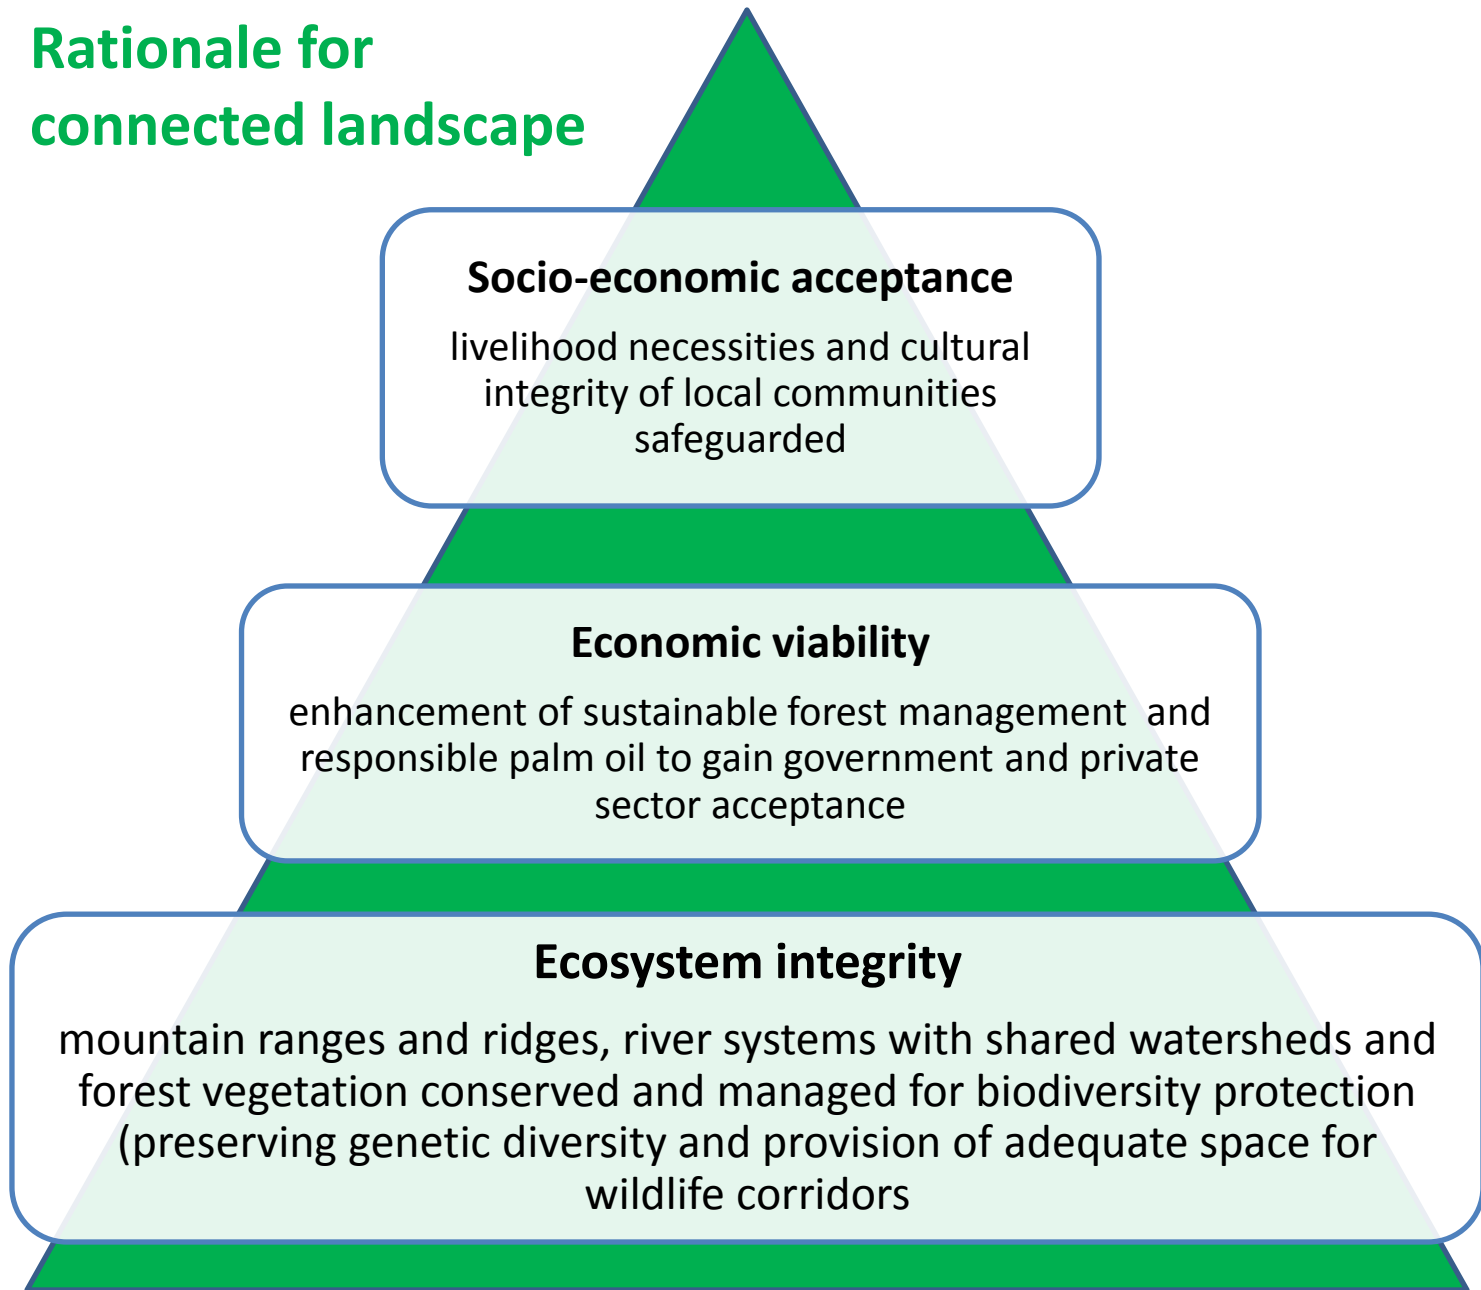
Rationale for connected landscape

Socio-economic acceptance

livelihood necessities and cultural integrity of local communities safeguarded

Economic viability

enhancement of sustainable forest management and responsible palm oil to gain government and private sector acceptance

Ecosystem integrity

mountain ranges and ridges, river systems with shared watersheds and forest vegetation conserved and managed for biodiversity protection (preserving genetic diversity and provision of adequate space for wildlife corridors